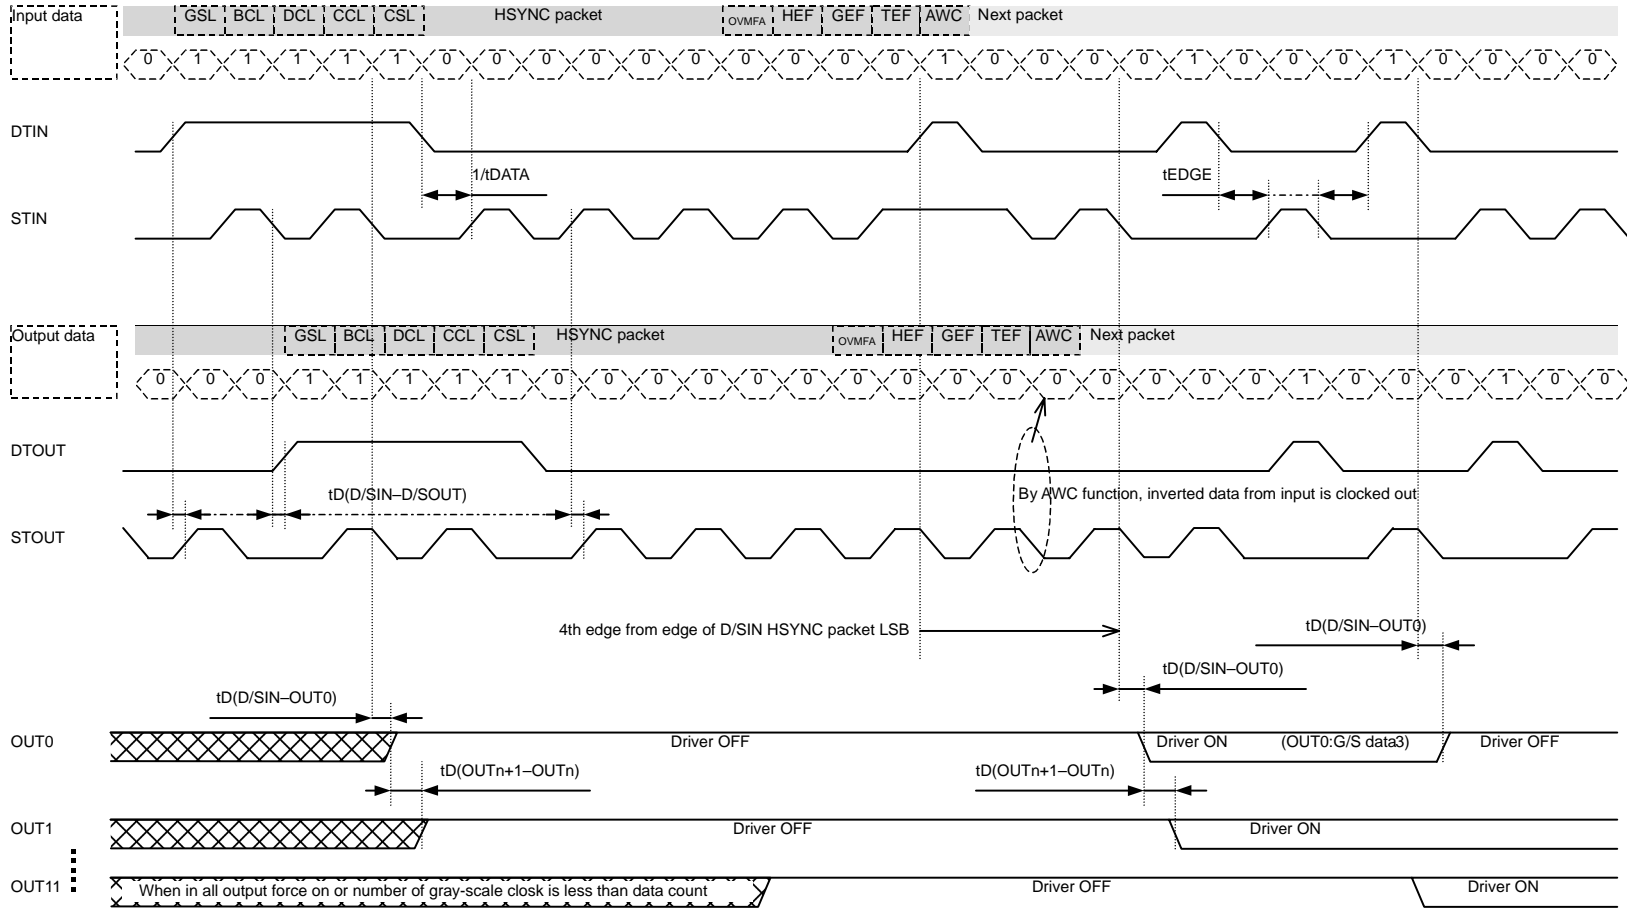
Input data
GSL BCL DCL CCL CSL HSYNC packet OVMFA HEF GEF TEF AWC Next packet
0 1 1 1 1 1 0 0 0 0 0 0 0 0 0 0 1 0 0 0 0 1 0 0 0 1 0 0 0 0

DTIN

1/tDATA

tEDGE

STIN

Output data
GSL BCL DCL CCL CSL HSYNC packet OVMFA HEF GEF TEF AWC Next packet
0 0 0 1 1 1 1 1 0 0 0 0 0 0 0 0 0 0 0 0 0 0 0 1 0 0 0 1 0 0

DTOUT

tD(D/SIN–D/SOUT)

By AWC function, inverted data from input is clocked out

STOUT

4th edge from edge of D/SIN HSYNC packet LSB

tD(D/SIN–OUT0)

tD(D/SIN–OUT0)

tD(D/SIN–OUT0)

OUT0 Driver OFF Driver ON (OUT0:G/S data3) Driver OFF

tD(OUTn+1–OUTn)

tD(OUTn+1–OUTn)

OUT1 Driver OFF Driver ON

OUT11 When in all output force on or number of gray-scale closk is less than data count Driver OFF Driver ON